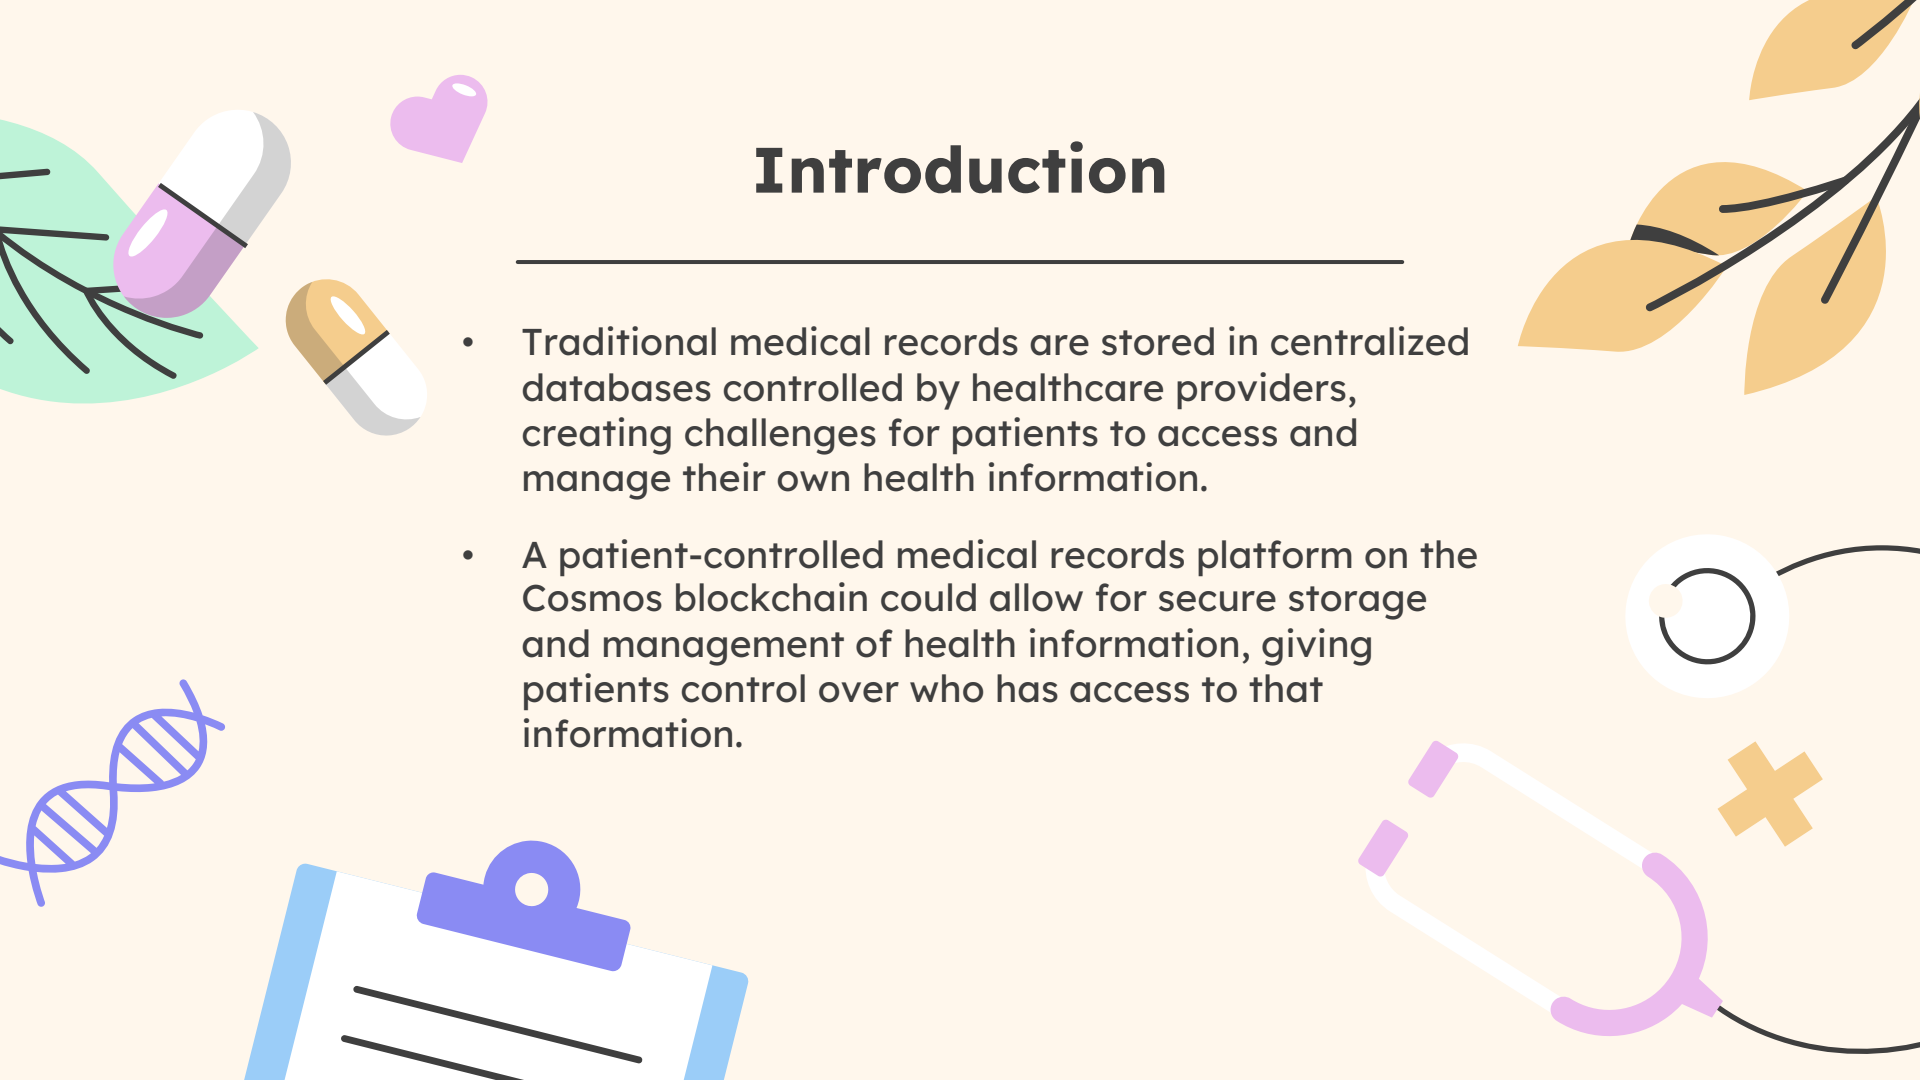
Introduction

- Traditional medical records are stored in centralized databases controlled by healthcare providers, creating challenges for patients to access and manage their own health information.

- A patient-controlled medical records platform on the Cosmos blockchain could allow for secure storage and management of health information, giving patients control over who has access to that information.